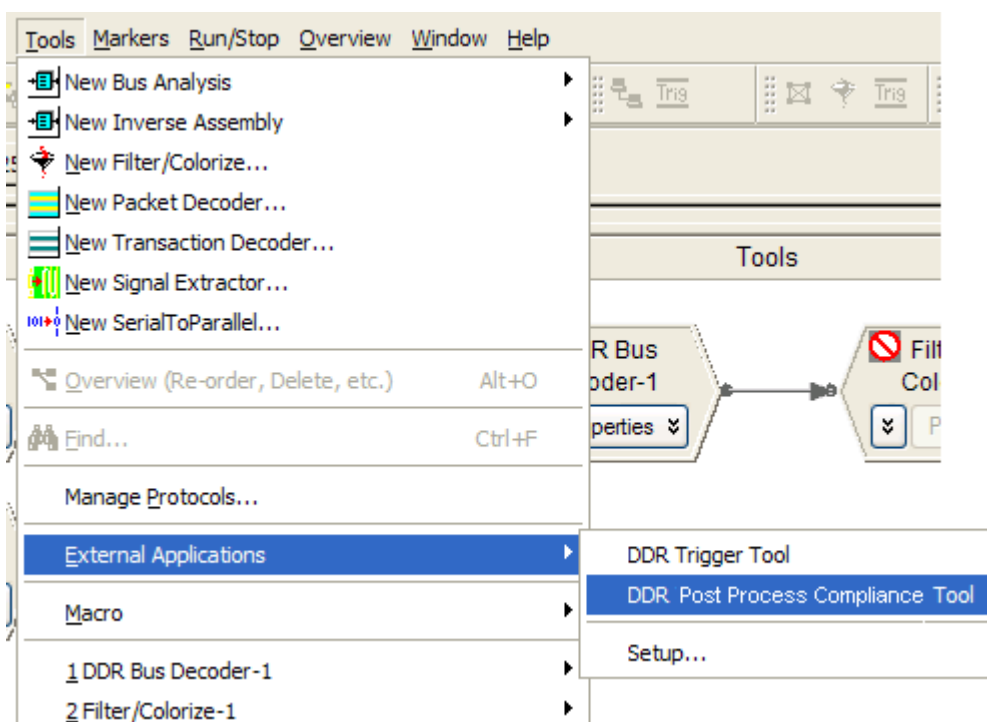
Tools Markers Run/Stop Overview Window Help

New Bus Analysis
New Inverse Assembly
New Filter/Colorize...
New Packet Decoder...
New Transaction Decoder...
New Signal Extractor...
New SerialToParallel...
Overview (Re-order, Delete, etc.) Alt+O
Find... Ctrl+F
Manage Protocols...
External Applications
Macro
1 DDR Bus Decoder-1
2 Filter/Colorize-1

DDR Trigger Tool
DDR Post Process Compliance Tool
Setup...

Trig
Trig
Tools
R Bus
oder-1
perties
Filt
Col
P